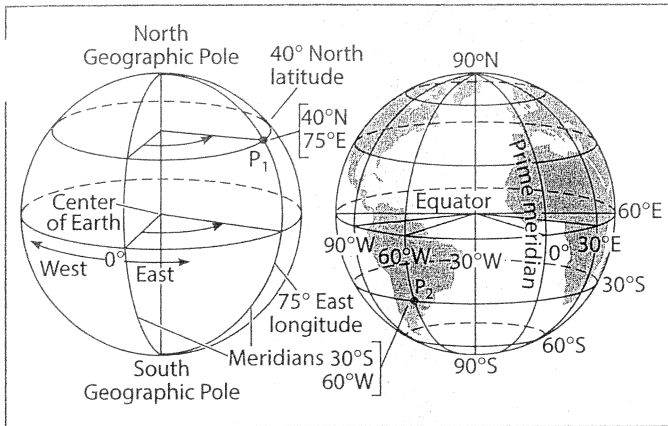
North Geographic Pole

40° North latitude

40°N 75°E

$P_1$

Center of Earth

West

0°

East

75° East longitude

Meridians

South Geographic Pole

90°N

Prime meridian

Equator

60°E

90°W

60°W

30°W

0°

30°E

30°S

$P_2$

90°S

60°S

30°S 60°W